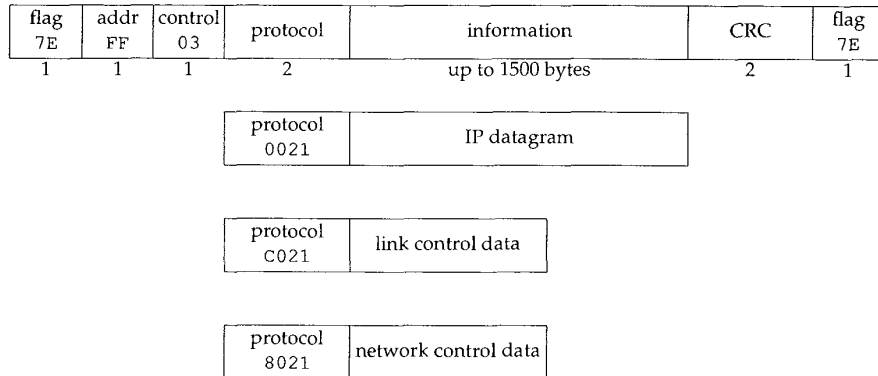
| flag 7E | addr FF | control 03 | protocol | information | CRC | flag 7E |
|---|---|---|---|---|---|---|
| 1 | 1 | 1 | 2 | up to 1500 bytes | 2 | 1 |

| protocol 0021 | IP datagram |
|---|---|

| protocol C021 | link control data |
|---|---|

| protocol 8021 | network control data |
|---|---|